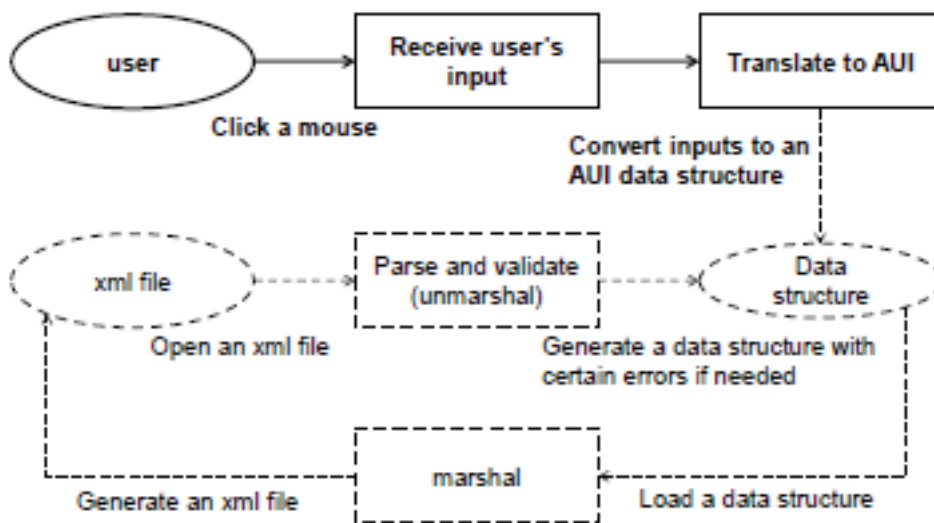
user

Receive user's input

Translate to AUI

Click a mouse

Convert inputs to an AUI data structure

xml file

Parse and validate (unmarshal)

Data structure

Open an xml file

Generate a data structure with certain errors if needed

marshal

Generate an xml file

Load a data structure